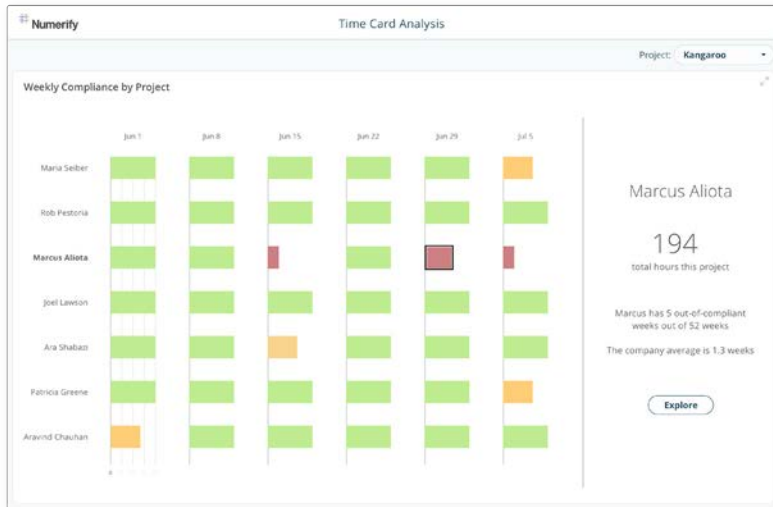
Numerify

Time Card Analysis

Project: Kangaroo

Weekly Compliance by Project

Jun 1
Jun 8
Jun 15
Jun 22
Jun 29
Jul 5

Maria Seiber
Rob Pestoria
Marcus Aliota
Joel Lawson
Ara Shabazi
Patricia Greene
Aravind Chauhan

Marcus Aliota

194

total hours this project

Marcus has 5 out-of-compliant weeks out of 52 weeks

The company average is 1.3 weeks

Explore